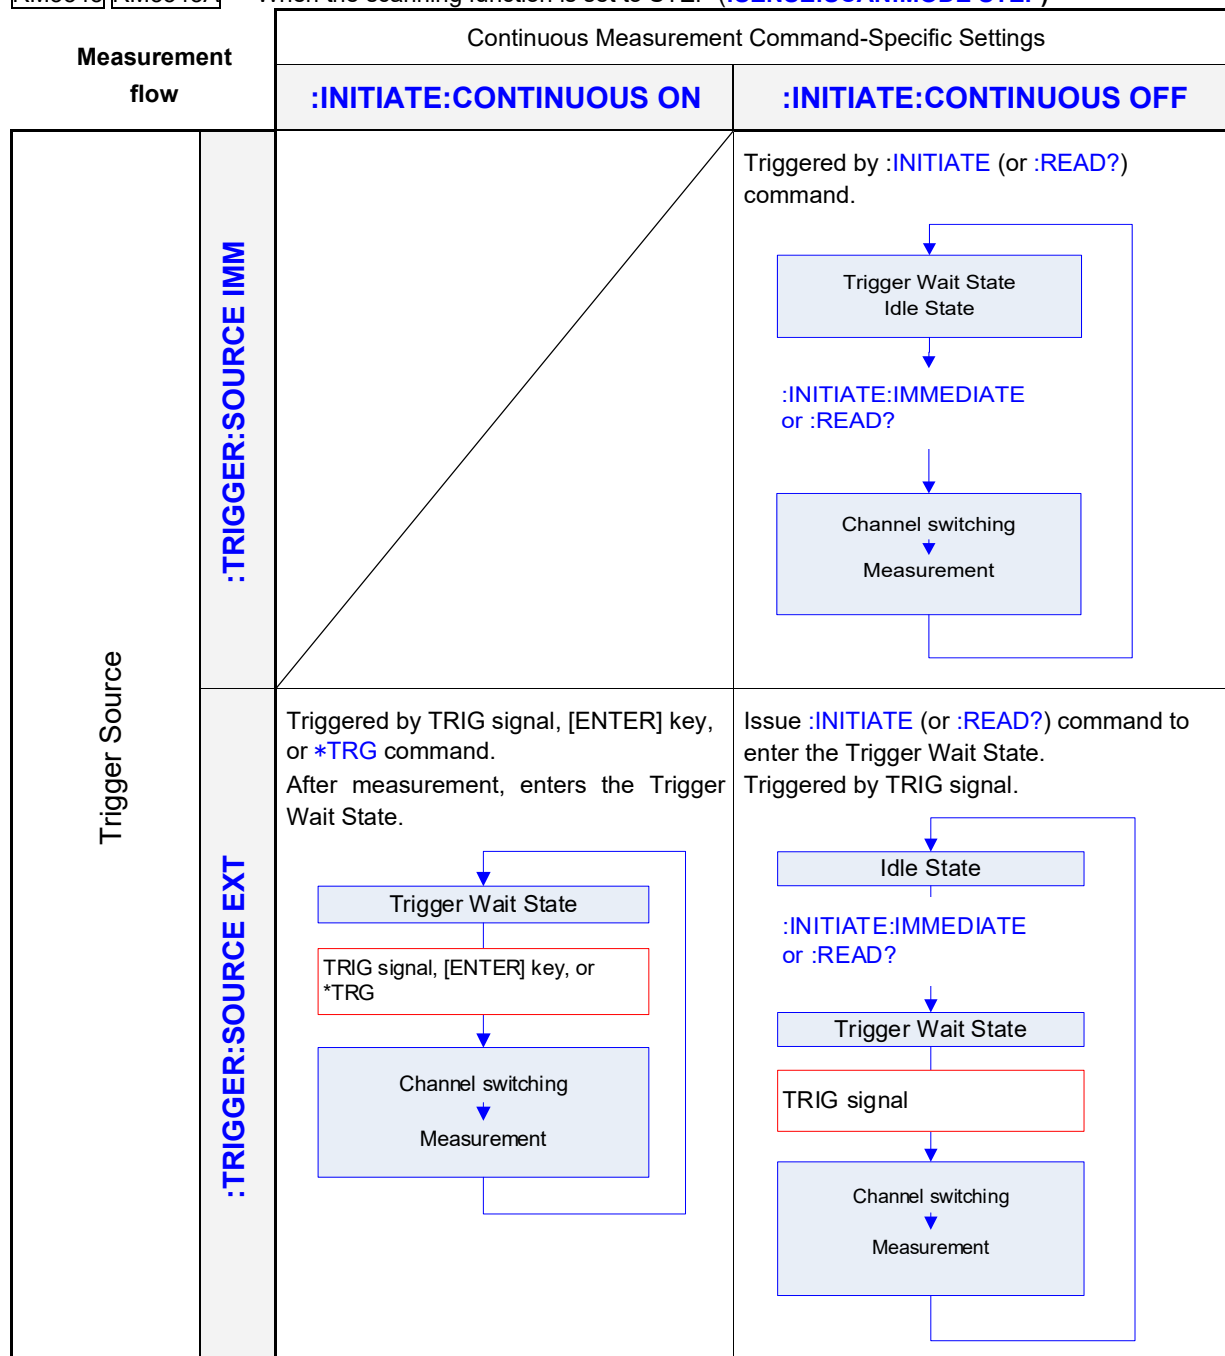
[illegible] When the scanning function is set to STEP ([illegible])

| Measurement flow | | Continuous Measurement Command-Specific Settings | |
|---|---|---|---|
| | | :INITIATE:CONTINUOUS ON | :INITIATE:CONTINUOUS OFF |
| Trigger Source | :TRIGGER:SOURCE IMM | | Triggered by :INITIATE (or :READ?) command. Trigger Wait State Idle State :INITIATE:IMMEDIATE or :READ? Channel switching Measurement |
| | :TRIGGER:SOURCE EXT | Triggered by TRIG signal, [ENTER] key, or ∗TRG command. After measurement, enters the Trigger Wait State. Trigger Wait State TRIG signal, [ENTER] key, or *TRG Channel switching Measurement | Issue :INITIATE (or :READ?) command to enter the Trigger Wait State. Triggered by TRIG signal. Idle State :INITIATE:IMMEDIATE or :READ? Trigger Wait State TRIG signal Channel switching Measurement |